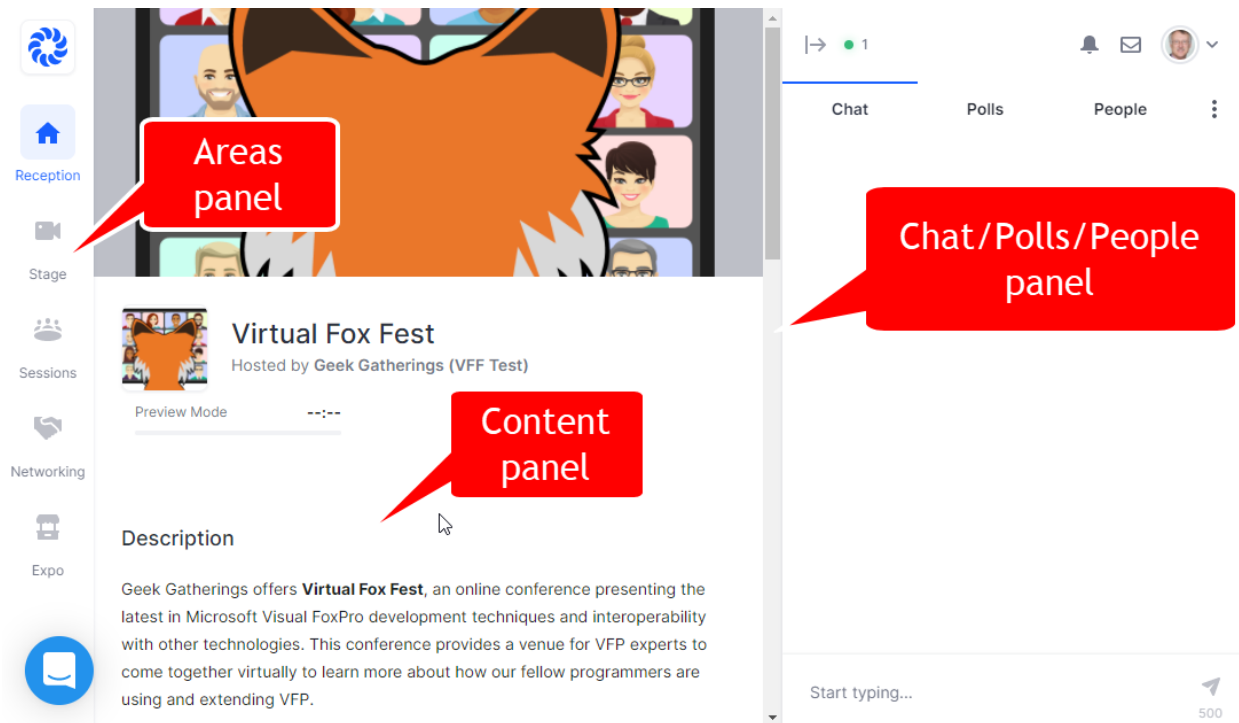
Reception

Stage

Sessions

Networking

Expo

Areas panel

Virtual Fox Fest

Hosted by **Geek Gatherings (VFF Test)**

Preview Mode --:--

Content panel

Description

Geek Gatherings offers **Virtual Fox Fest**, an online conference presenting the latest in Microsoft Visual FoxPro development techniques and interoperability with other technologies. This conference provides a venue for VFP experts to come together virtually to learn more about how our fellow programmers are using and extending VFP.

1

Chat Polls People

Chat/Polls/People panel

Start typing...

500